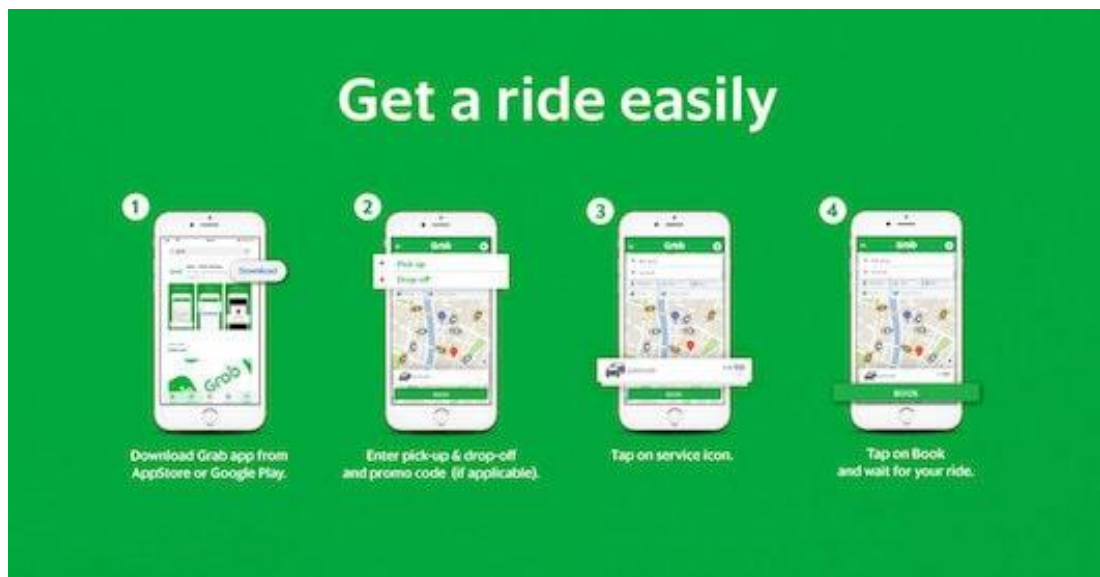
Get a ride easily

1

Download

Grab

Download Grab app from AppStore or Google Play.

2

Grab

Pick-up

Drop-off

BOOK

Enter pick-up & drop-off and promo code (if applicable).

3

Grab

BOOK

Tap on service icon.

4

Grab

BOOK

Tap on Book and wait for your ride.